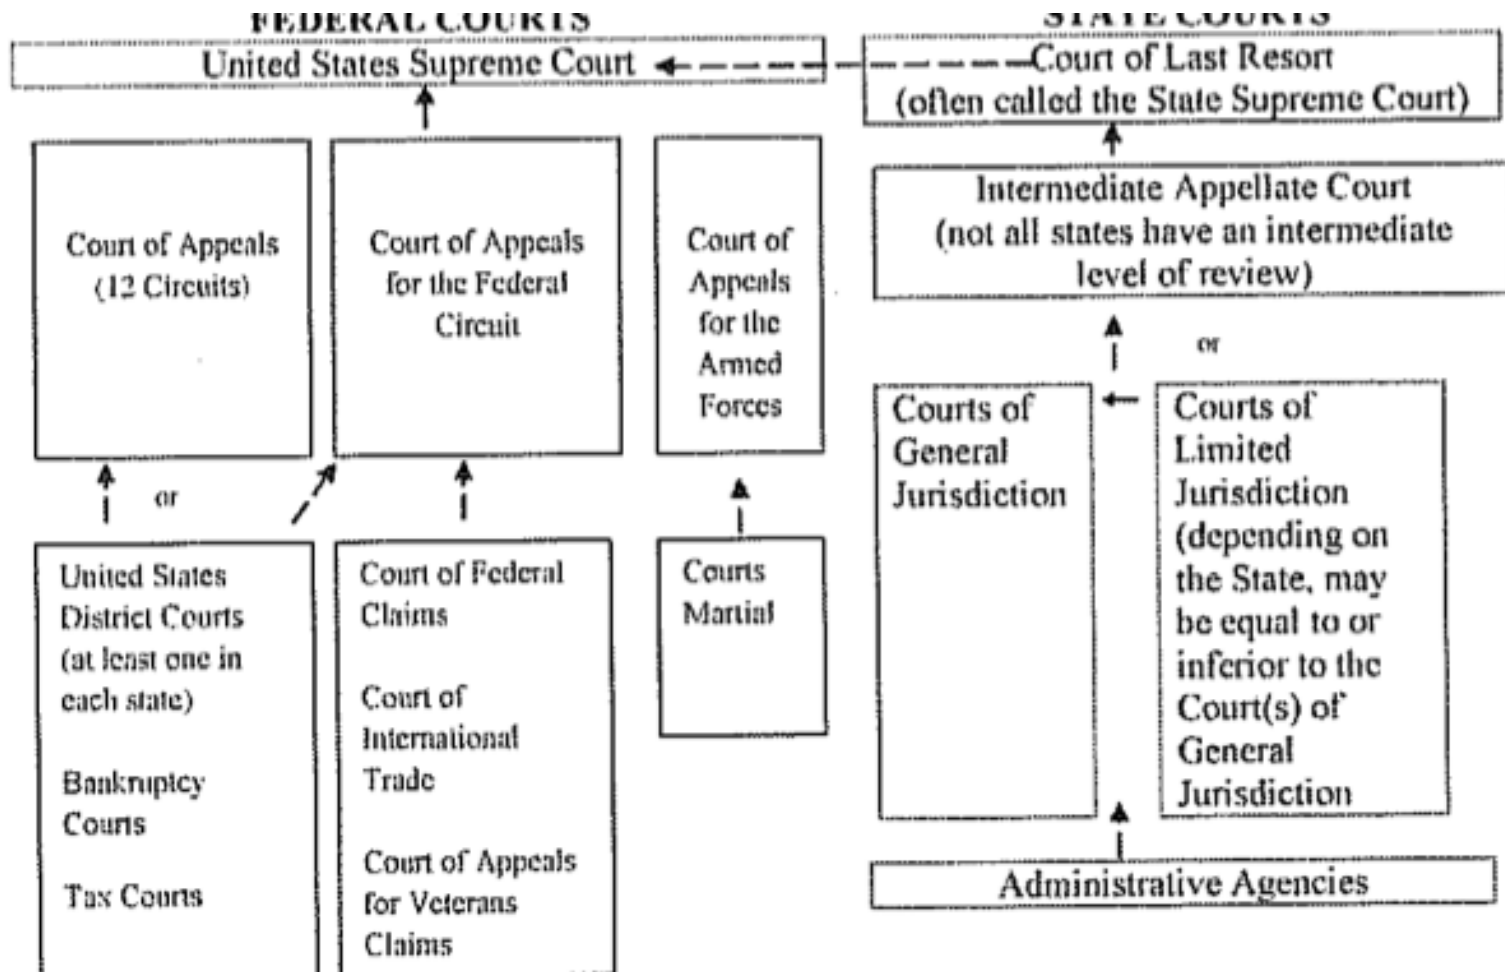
FEDERAL COURTS

STATE COURTS

United States Supreme Court

Court of Last Resort (often called the State Supreme Court)

Court of Appeals (12 Circuits)

Court of Appeals for the Federal Circuit

Court of Appeals for the Armed Forces

Intermediate Appellate Court (not all states have an intermediate level of review)

or

or

Courts of General Jurisdiction

Courts of Limited Jurisdiction (depending on the State, may be equal to or inferior to the Court(s) of General Jurisdiction

United States District Courts (at least one in each state)

Bankruptcy Courts

Tax Courts

Court of Federal Claims

Court of International Trade

Court of Appeals for Veterans Claims

Courts Martial

Administrative Agencies